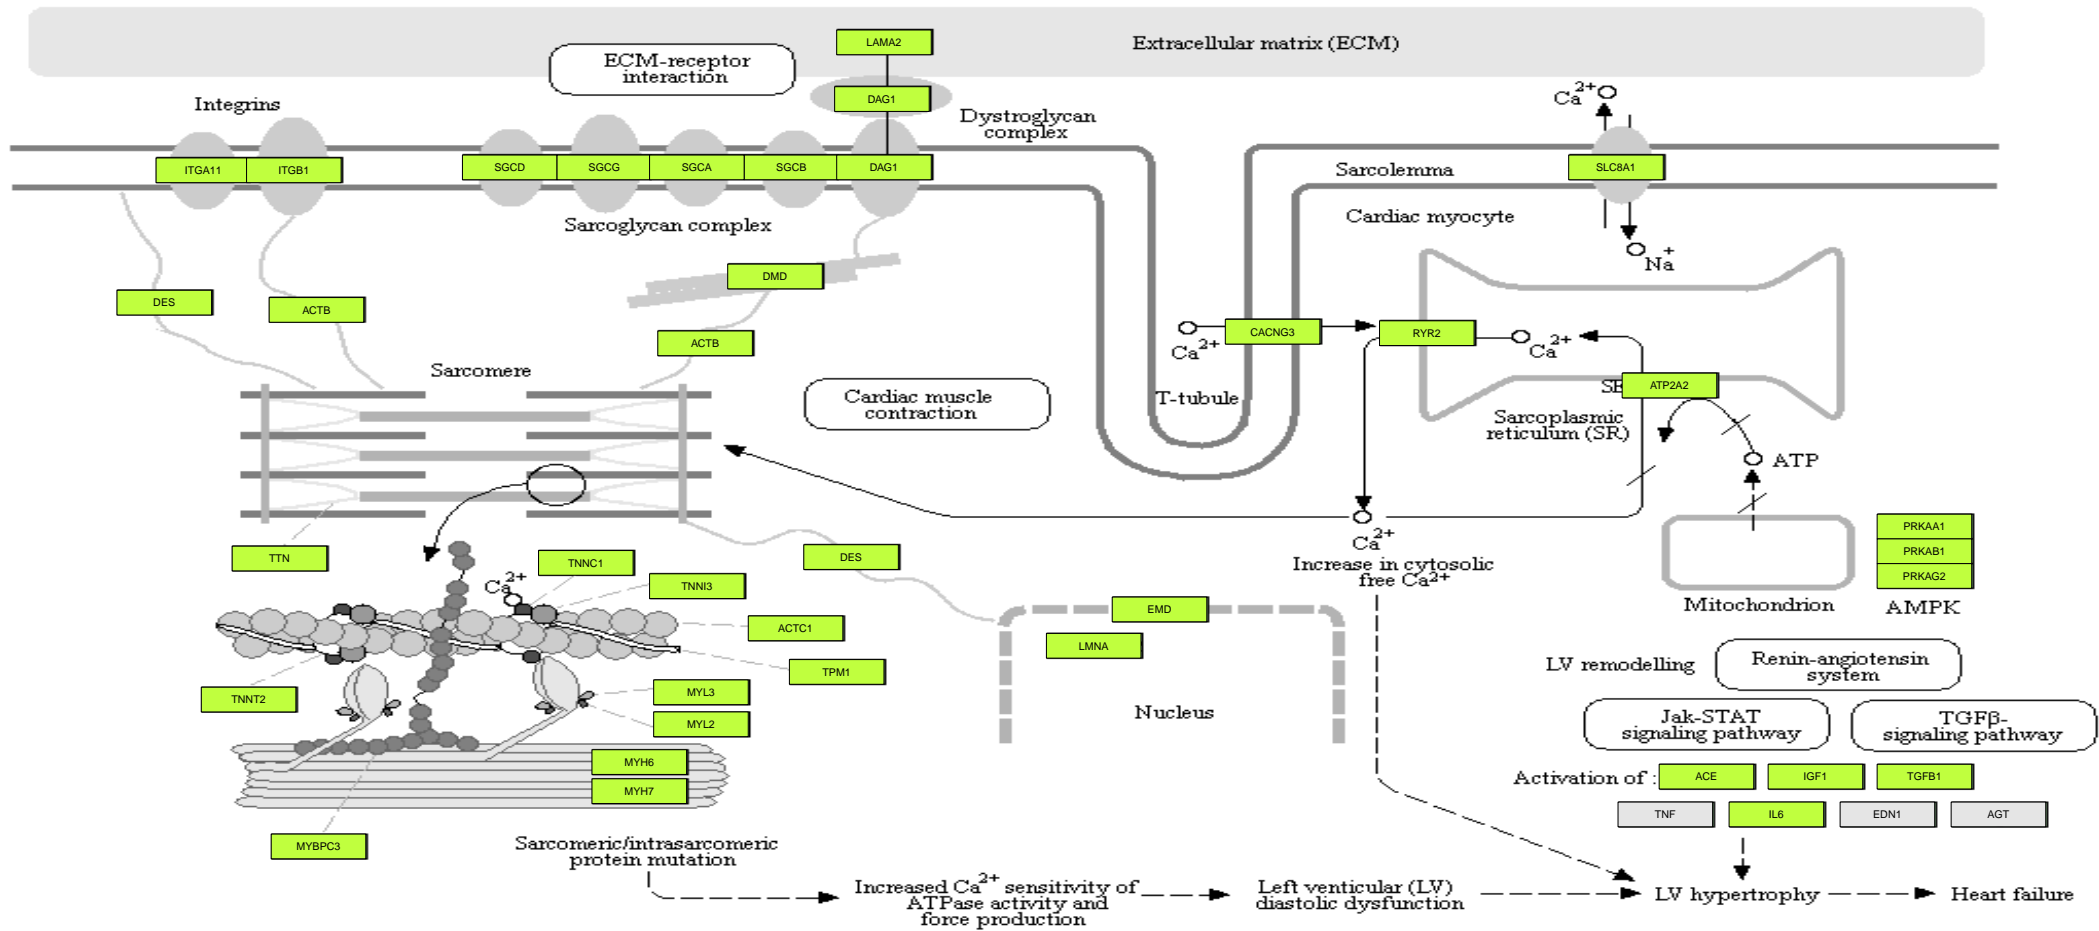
Extracellular matrix (ECM)

LAMA2

ECM-receptor interaction

DAG1

Integrins

Dystroglycan complex

$Ca^{2+}$

ITGA11 ITGB1

SGCD SGCG SGCA SGCB DAG1

SLC8A1

Sarcolemma

Sarcoglycan complex

Cardiac myocyte

$Na^{+}$

DMD

DES

ACTB

ACTB

$Ca^{2+}$

CACNG3

RYR2

$Ca^{2+}$

Sarcomere

T-tubule

Cardiac muscle contraction

SR

ATP2A2

Sarcoplasmic reticulum (SR)

ATP

TTN

$Ca^{2+}$

Increase in cytosolic free $Ca^{2+}$

TNNC1

DES

PRKAA1

PRKAB1

PRKAG2

$Ca^{2+}$

TNNI3

Mitochondrion

AMPK

ACTC1

EMD

LMNA

TPM1

LV remodelling

Renin-angiotensin system

TNNT2

MYL3

Nucleus

MYL2

Jak-STAT signaling pathway

TGFβ-signaling pathway

MYH6

MYH7

Activation of :

ACE

IGF1

TGFB1

TNF

IL6

EDN1

AGT

MYBPC3

Sarcomeric/intrasarcomeric protein mutation

Increased $Ca^{2+}$ sensitivity of ATPase activity and force production

Left venticular (LV) diastolic dysfunction

LV hypertrophy

Heart failure